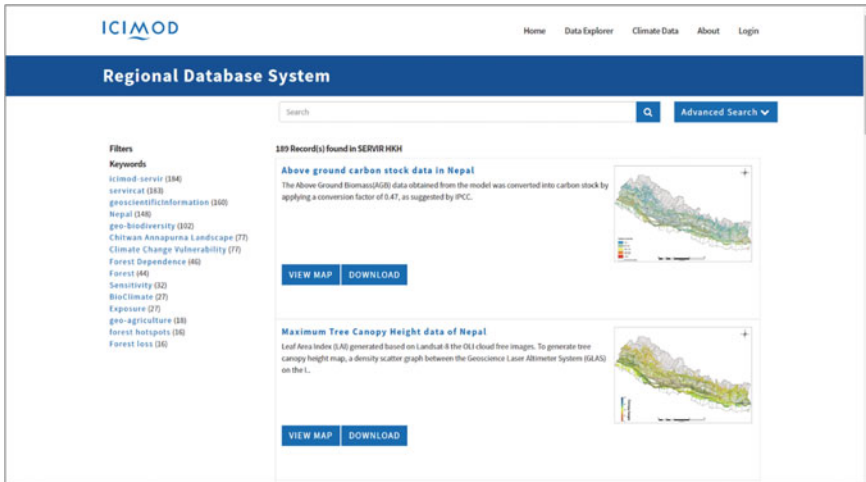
ICIMOD

Home Data Explorer Climate Data About Login

Regional Database System

Search

Advanced Search

Filters

Keywords

icimod-servir (184)
servircat (163)
geoscientificInformation (160)
Nepal (148)
geo-biodiversity (102)
Chitwan Annapurna Landscape (77)
Climate Change Vulnerability (77)
Forest Dependence (46)
Forest (44)
Sensitivity (32)
BioClimate (27)
Exposure (27)
geo-agriculture (18)
forest hotspots (16)
Forest loss (16)

189 Record(s) found in SERVIR HKH

Above ground carbon stock data in Nepal

The Above Ground Biomass(AGB) data obtained from the model was converted into carbon stock by applying a conversion factor of 0.47, as suggested by IPCC.

VIEW MAP DOWNLOAD

Maximum Tree Canopy Height data of Nepal

Leaf Area Index (LAI) generated based on Landsat-8 the OLI cloud free images. To generate tree canopy height map, a density scatter graph between the Geoscience Laser Altimeter System (GLAS) on the I...

VIEW MAP DOWNLOAD